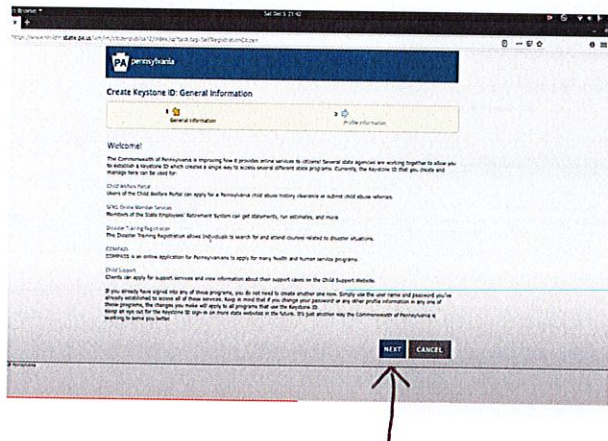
Sat Dec 5 21:42

https://www.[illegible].state.pa.us/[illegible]

PA pennsylvania

Create Keystone ID: General Information

1 General Information

2 Profile Information

Welcome!

The Commonwealth of Pennsylvania is improving how it provides online services to citizens! Several state agencies are working together to allow you to establish a Keystone ID which creates a single way to access several different state programs. Currently, the Keystone ID that you create and manage here can be used for:

Child Welfare Portal
Users of the Child Welfare Portal can apply for a Pennsylvania child abuse history clearance or submit child abuse referrals.

SERS Online Member Services
Members of the State Employees' Retirement System can get statements, run estimates, and more

Disaster Training Registration
The Disaster Training Registration allows individuals to search for and attend courses related to disaster situations.

COMPASS
COMPASS is an online application for Pennsylvanians to apply for many health and human service programs.

Child Support
Clients can apply for support services and view information about their support cases on the Child Support Website.

If you already have signed into any of these programs, you do not need to create another one now. Simply use the user name and password you've already established to access all of these services. Keep in mind that if you change your password or any other profile information in any one of these programs, the changes you make will apply to all programs that use the Keystone ID. Keep an eye out for the Keystone ID sign-in on more state websites in the future. It's just another way the Commonwealth of Pennsylvania is working to serve you better.

NEXT CANCEL